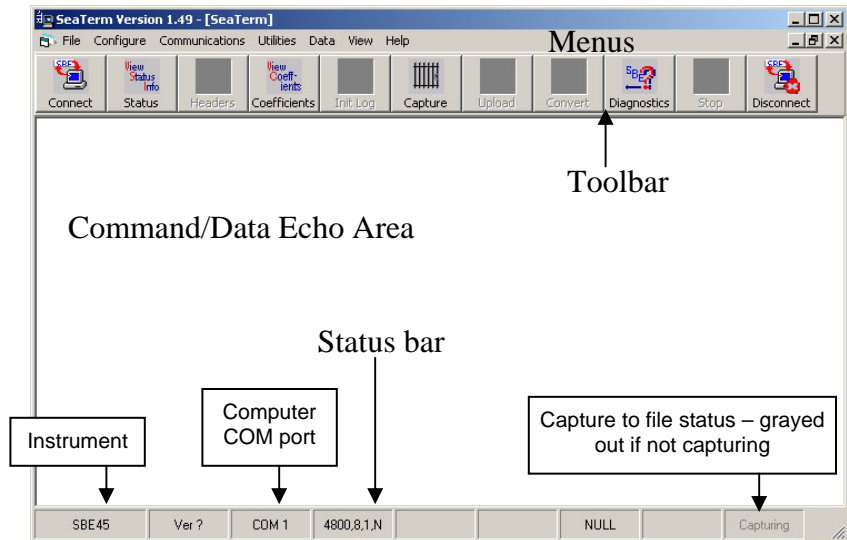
SeaTerm Version 1.49 - [SeaTerm]

File Configure Communications Utilities Data View Help

Menus

SBE Connect

View Status Info Status

Headers

View Coeff-icients Coefficients

Init Log

Capture

Upload

Convert

SBE Diagnostics

Stop

SBE Disconnect

Toolbar

Command/Data Echo Area

Status bar

Instrument

Computer COM port

Capture to file status – grayed out if not capturing

SBE45 | Ver ? | COM 1 | 4800,8,1,N | | | NULL | | Capturing